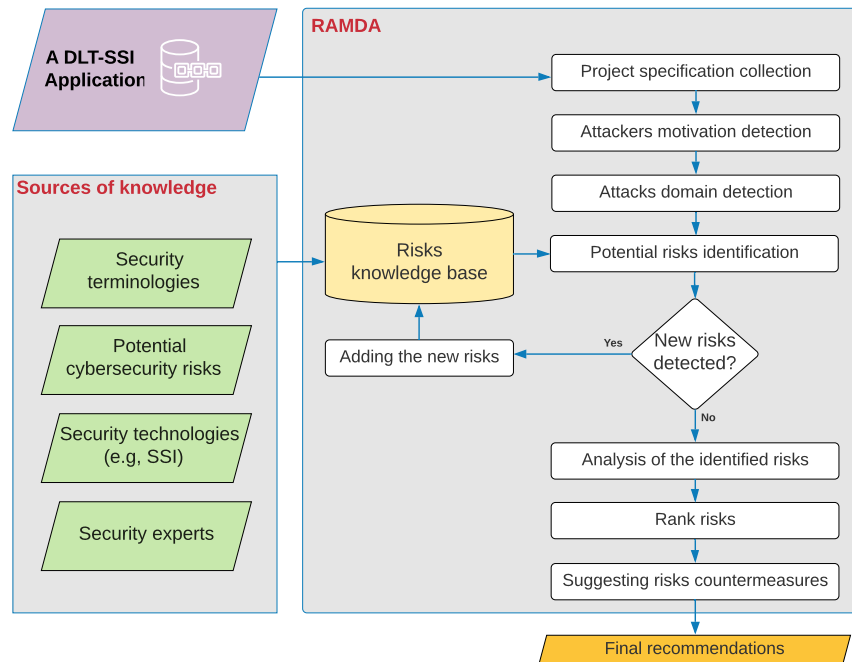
A DLT-SSI Application

RAMDA

Project specification collection

Attackers motivation detection

Attacks domain detection

Sources of knowledge

Security terminologies

Potential cybersecurity risks

Security technologies (e.g, SSI)

Security experts

Risks knowledge base

Potential risks identification

Adding the new risks

Yes

New risks detected?

No

Analysis of the identified risks

Rank risks

Suggesting risks countermeasures

Final recommendations